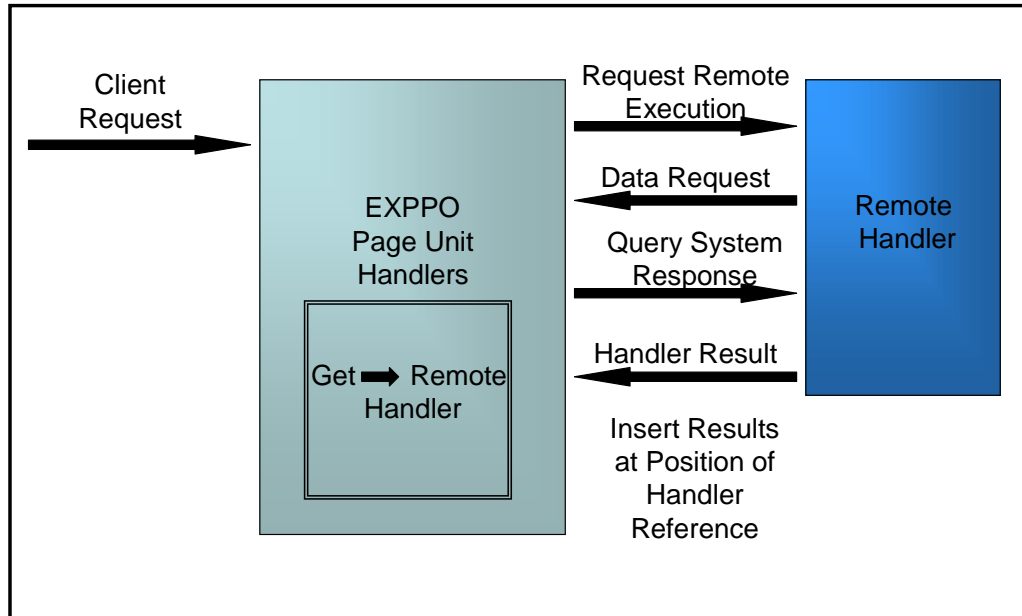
Client Request

EXPPO Page Unit Handlers

Get Remote Handler

Request Remote Execution

Data Request

Query System Response

Handler Result

Insert Results at Position of Handler Reference

Remote Handler